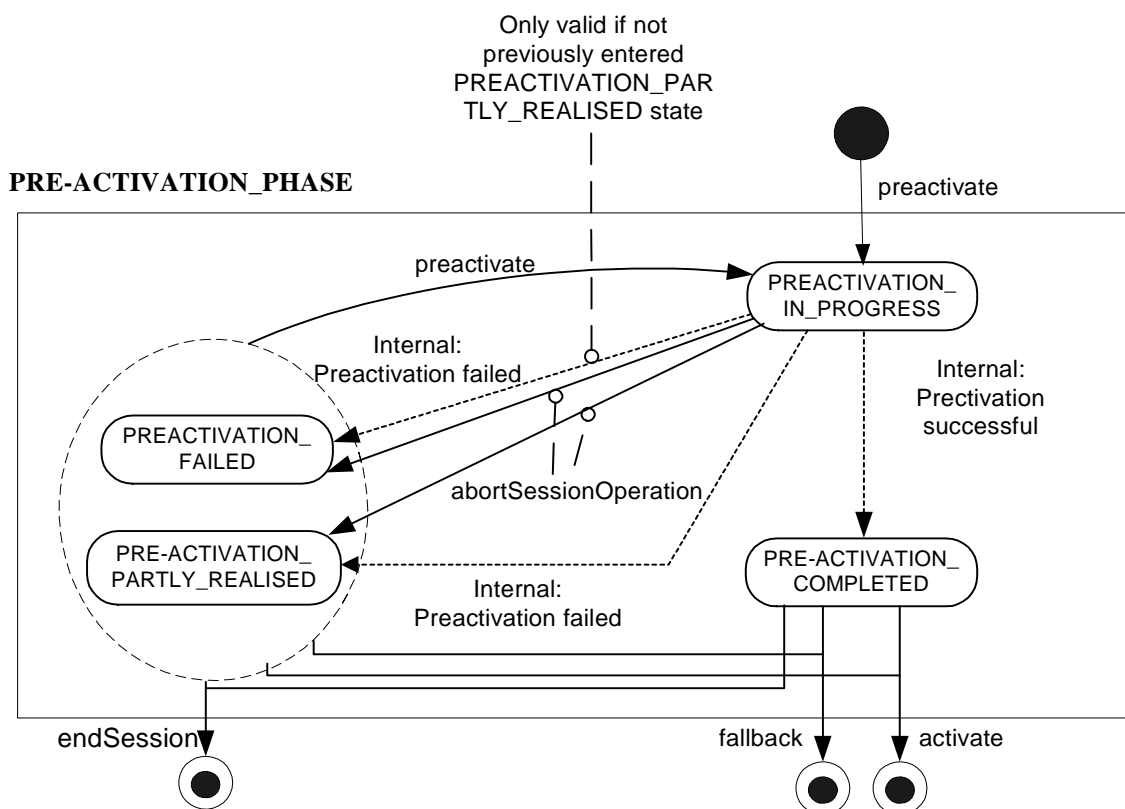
Only valid if not previously entered PREACTIVATION_PARTLY_REALISED state

PRE-ACTIVATION_PHASE

preactivate

preactivate

PREACTIVATION_IN_PROGRESS

Internal: Preactivation failed

Internal: Prectivation successful

PREACTIVATION_FAILED

abortSessionOperation

PRE-ACTIVATION_PARTLY_REALISED

PRE-ACTIVATION_COMPLETED

Internal: Preactivation failed

endSession

fallback

activate